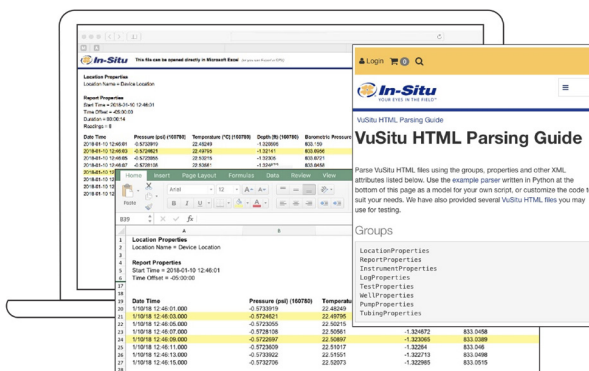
In-Situ This file can be opened directly in Microsoft Excel

Location Properties
Location Name = Device Location

Report Properties
Start Time = 2018-01-10 12:46:01
Time Offset = -05:00:00
Duration = 00:06:14
Readings = 8

| Date Time | Pressure (psi) (160780) | Temperature (°C) (160780) | Depth (ft) (160780) | Barometric Pressure |
|---|---|---|---|---|
| 2018-01-10 12:46:01 | -0.5733919 | 22.48249 | -1.322895 | 833.169 |
| 2018-01-10 12:46:03 | -0.5724621 | 22.49795 | -1.32141 | 833.6956 |
| 2018-01-10 12:46:05 | -0.5723055 | 22.50219 | -1.32305 | 833.8721 |
| 2018-01-10 12:46:07 | -0.5726156 | 22.50561 | -1.324*** | 833.8458 |

Home Insert Page Layout Formulas Data Review View

Arial 12

Paste

B I U

B35

| | A | B |
|---|---|---|
| 1 | Location Properties | |
| 2 | Location Name = Device Location | |
| 3 | | |
| 4 | Report Properties | |
| 5 | Start Time = 2018-01-10 12:46:01 | |
| 6 | Time Offset = -05:00:00 | |
| 7 | | |
| 19 | Date Time | Pressure (psi) (160780) | Temperature (°C) (160780) |
| 20 | 1/10/18 12:46:01.000 | -0.5733919 | 22.48249 |
| 21 | 1/10/18 12:46:03.000 | -0.5724621 | 22.49795 |
| 22 | 1/10/18 12:46:05.000 | -0.5723055 | 22.50219 |
| 23 | 1/10/18 12:46:07.000 | -0.5726156 | 22.50561 | -1.324672 | 833.0458 |
| 24 | 1/10/18 12:46:09.000 | -0.572697 | 22.50897 | -1.323065 | 833.0389 |
| 25 | 1/10/18 12:46:11.000 | -0.5723609 | 22.51017 | -1.322834 | 833.046 |
| 26 | 1/10/18 12:46:13.000 | -0.5733922 | 22.51551 | -1.322213 | 833.0498 |
| 27 | 1/10/18 12:46:15.000 | -0.5732706 | 22.51892 | -1.322985 | 833.0516 |

Login 0

In-Situ
YOUR EYES IN THE FIELD

VuSitu HTML Parsing Guide

VuSitu HTML Parsing Guide

Parse VuSitu HTML files using the groups, properties and other XML attributes listed below. Use the example parser written in Python at the bottom of this page as a model for your own script, or customize the code to suit your needs. We have also provided several VuSitu HTML files you may use for testing.

Groups

LocationProperties
ReportProperties
InstrumentProperties
LogProperties
TestProperties
WellProperties
PumpProperties
TubingProperties